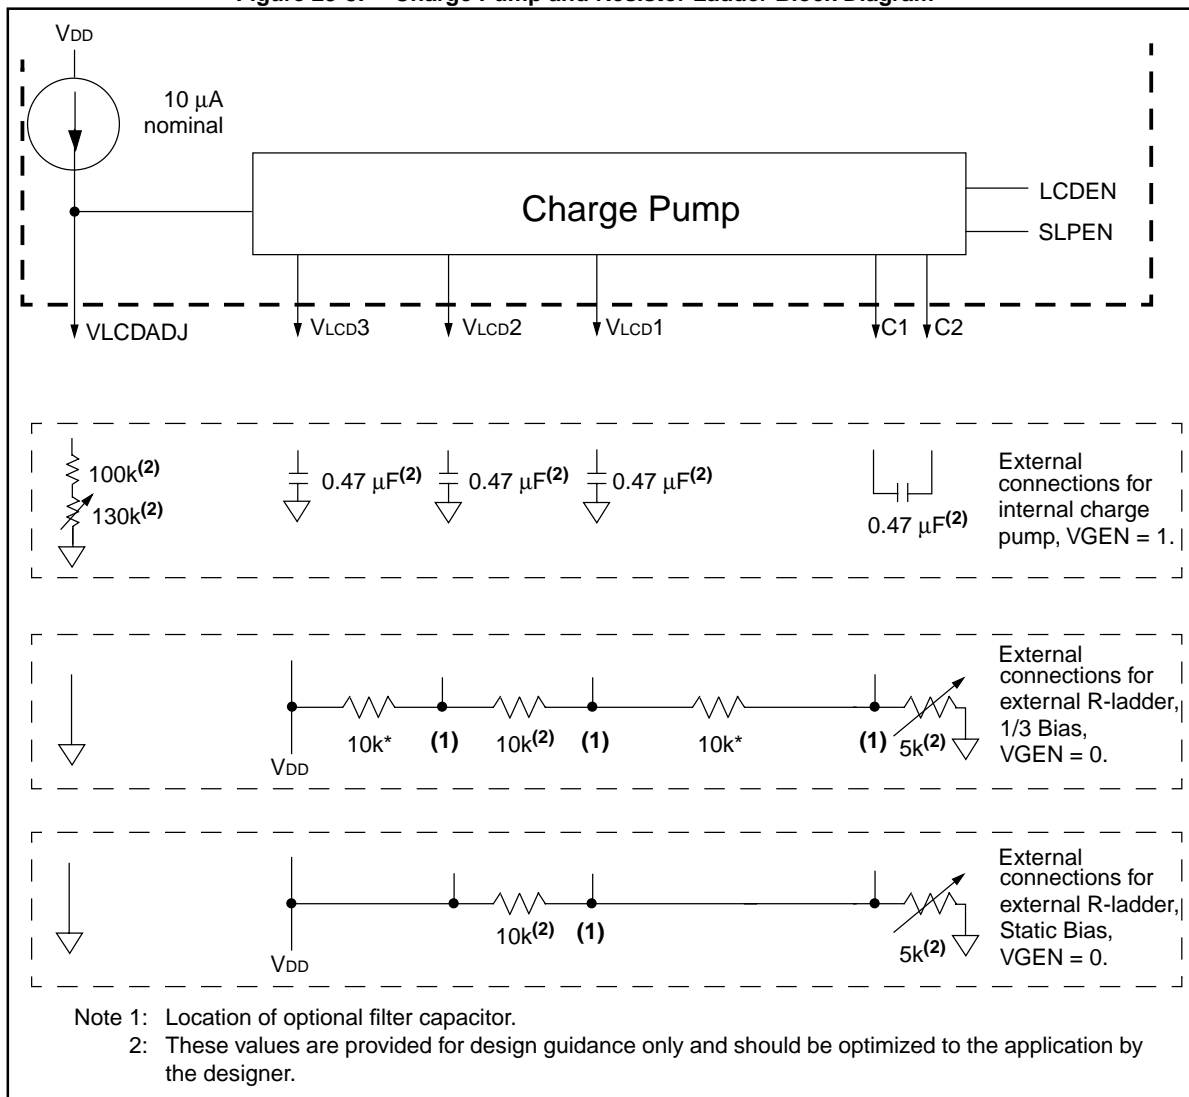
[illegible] Charge Pump and Resistor Ladder Block Diagram

VDD

10 µA nominal

Charge Pump

LCDEN

SLPEN

VLCDADJ

VLCD3

VLCD2

VLCD1

C1

C2

100k$^{(2)}$

130k$^{(2)}$

0.47 µF$^{(2)}$

0.47 µF$^{(2)}$

0.47 µF$^{(2)}$

0.47 µF$^{(2)}$

External connections for internal charge pump, VGEN = 1.

10k*

(1)

10k$^{(2)}$

(1)

10k*

(1)

5k$^{(2)}$

VDD

External connections for external R-ladder, 1/3 Bias, VGEN = 0.

10k$^{(2)}$

(1)

5k$^{(2)}$

VDD

External connections for external R-ladder, Static Bias, VGEN = 0.

Note 1: Location of optional filter capacitor.
2: These values are provided for design guidance only and should be optimized to the application by the designer.